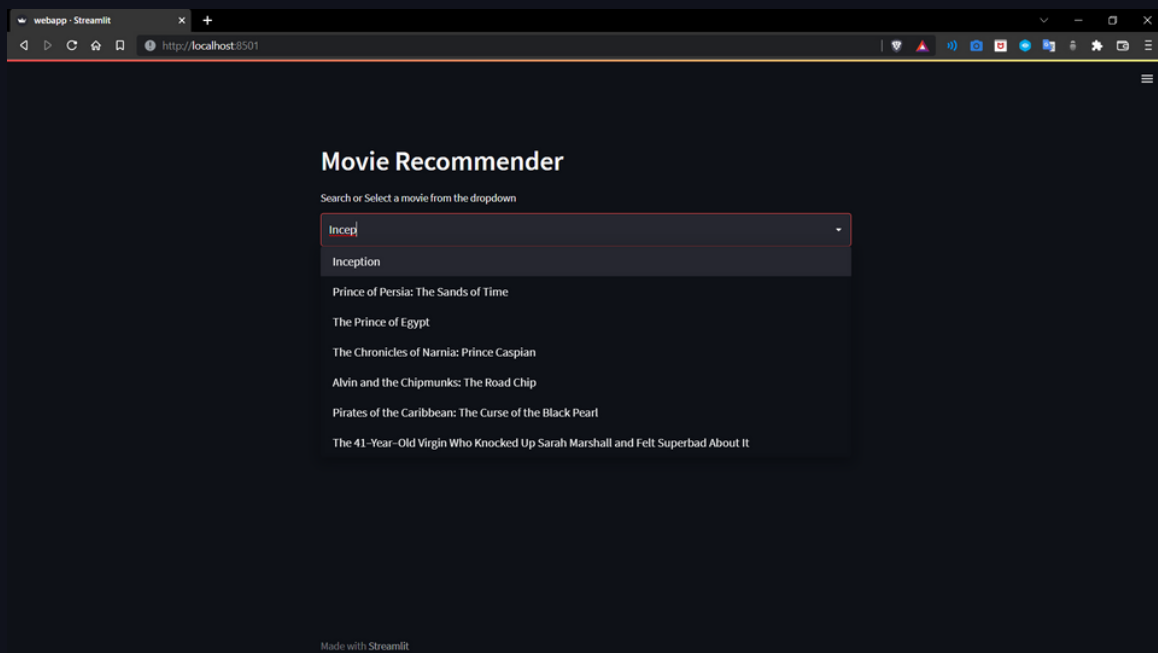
webapp · Streamlit

http://localhost:8501

Movie Recommender

Search or Select a movie from the dropdown

Incep

Inception

Prince of Persia: The Sands of Time

The Prince of Egypt

The Chronicles of Narnia: Prince Caspian

Alvin and the Chipmunks: The Road Chip

Pirates of the Caribbean: The Curse of the Black Pearl

The 41-Year-Old Virgin Who Knocked Up Sarah Marshall and Felt Superbad About It

Made with Streamlit